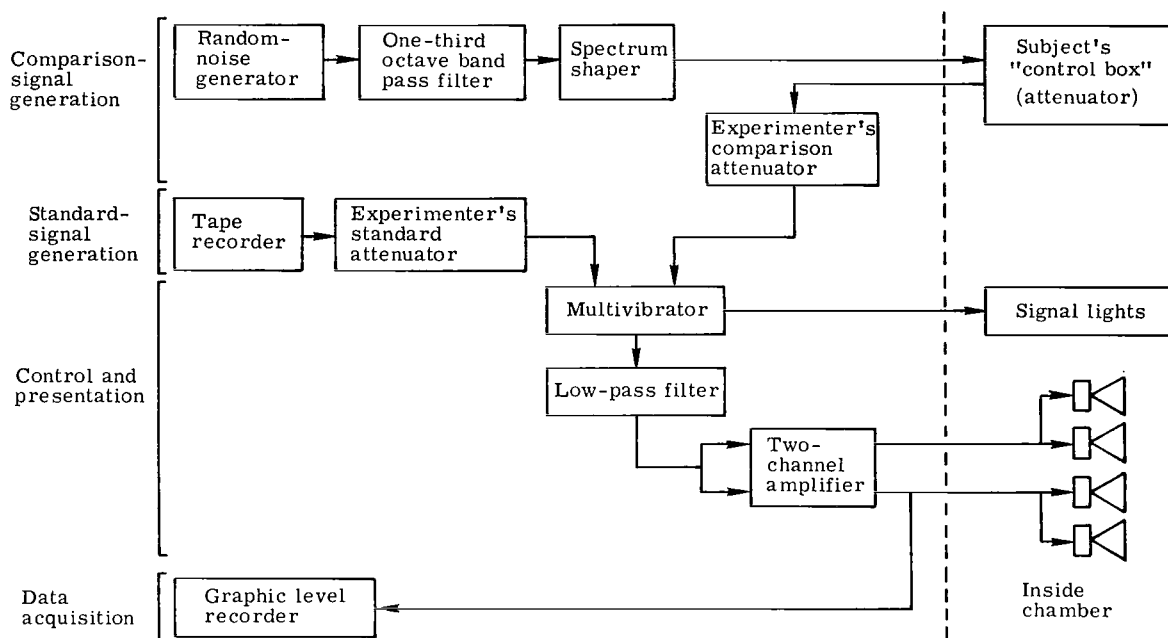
Comparison-signal generation

Random-noise generator

One-third octave band pass filter

Spectrum shaper

Subject's "control box" (attenuator)

Experimenter's comparison attenuator

Standard-signal generation

Tape recorder

Experimenter's standard attenuator

Control and presentation

Multivibrator

Signal lights

Low-pass filter

Two-channel amplifier

Data acquisition

Graphic level recorder

Inside chamber